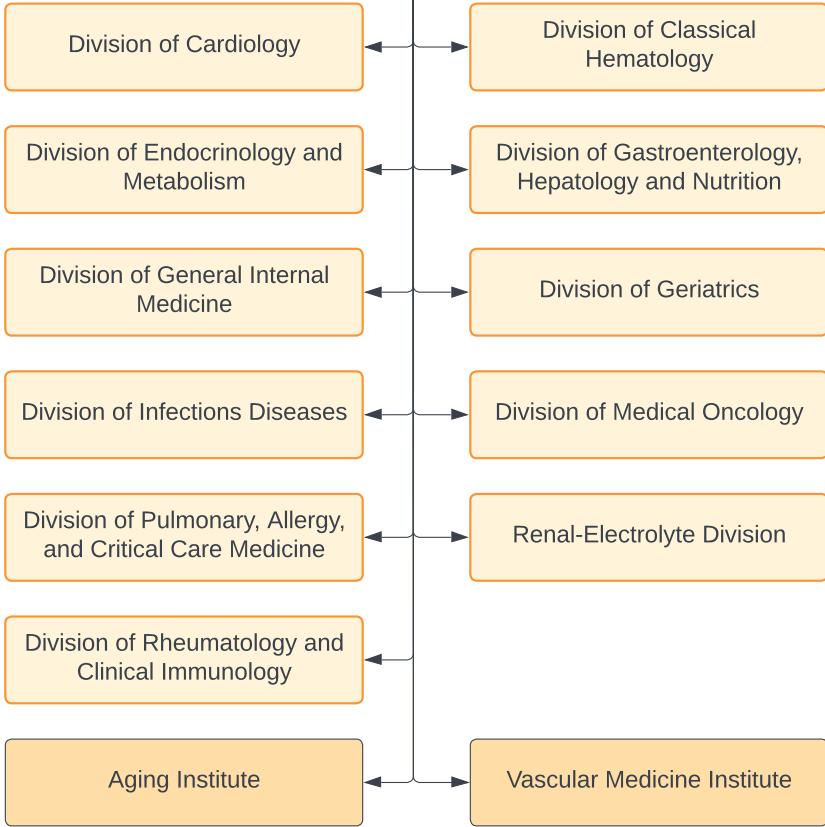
Division of Cardiology

Division of Classical Hematology

Division of Endocrinology and Metabolism

Division of Gastroenterology, Hepatology and Nutrition

Division of General Internal Medicine

Division of Geriatrics

Division of Infections Diseases

Division of Medical Oncology

Division of Pulmonary, Allergy, and Critical Care Medicine

Renal-Electrolyte Division

Division of Rheumatology and Clinical Immunology

Aging Institute

Vascular Medicine Institute